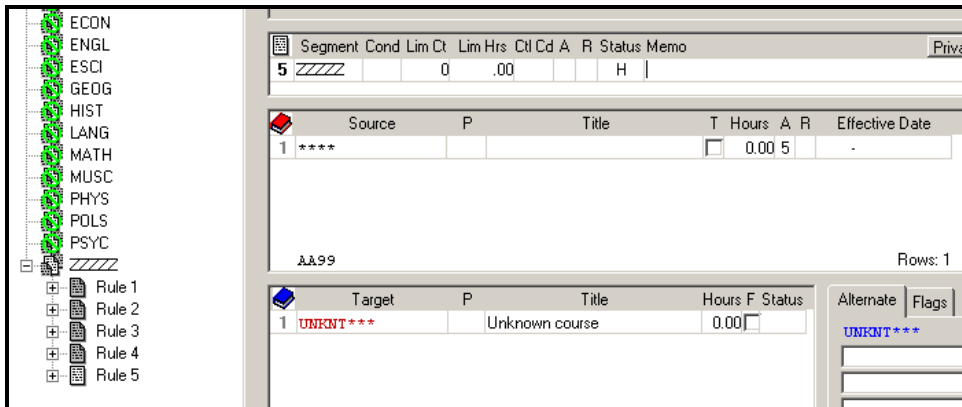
ECON
ENGL
ESCI
GEOG
HIST
LANG
MATH
MUSC
PHYS
POLS
PSYC
ZZZZZ
Rule 1
Rule 2
Rule 3
Rule 4
Rule 5

| | Segment | Cond | Lim Ct | Lim Hrs | Ctl Cd | A | R | Status | Memo |
|---|---|---|---|---|---|---|---|---|---|
| 5 | ZZZZZ | | 0 | .00 | | | | H | |

Priva

| | Source | P | Title | T | Hours | A | R | Effective Date |
|---|---|---|---|---|---|---|---|---|
| 1 | **** | | | | 0.00 | 5 | | - |

AA99

Rows: 1

| | Target | P | Title | Hours | F | Status |
|---|---|---|---|---|---|---|
| 1 | UNKNT*** | | Unknown course | 0.00 | | |

Alternate
Flags
UNKNT***